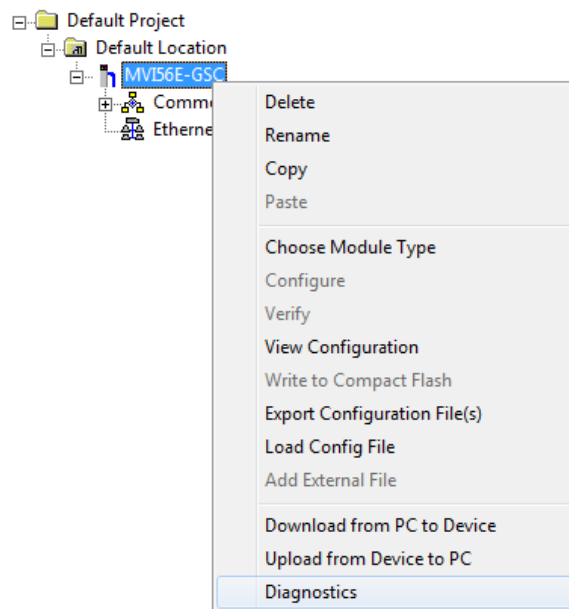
Default Project
Default Location
MVI56E-GSC
Comm
Etherne

Delete
Rename
Copy
Paste

Choose Module Type
Configure
Verify
View Configuration
Write to Compact Flash
Export Configuration File(s)
Load Config File
Add External File

Download from PC to Device
Upload from Device to PC
Diagnostics